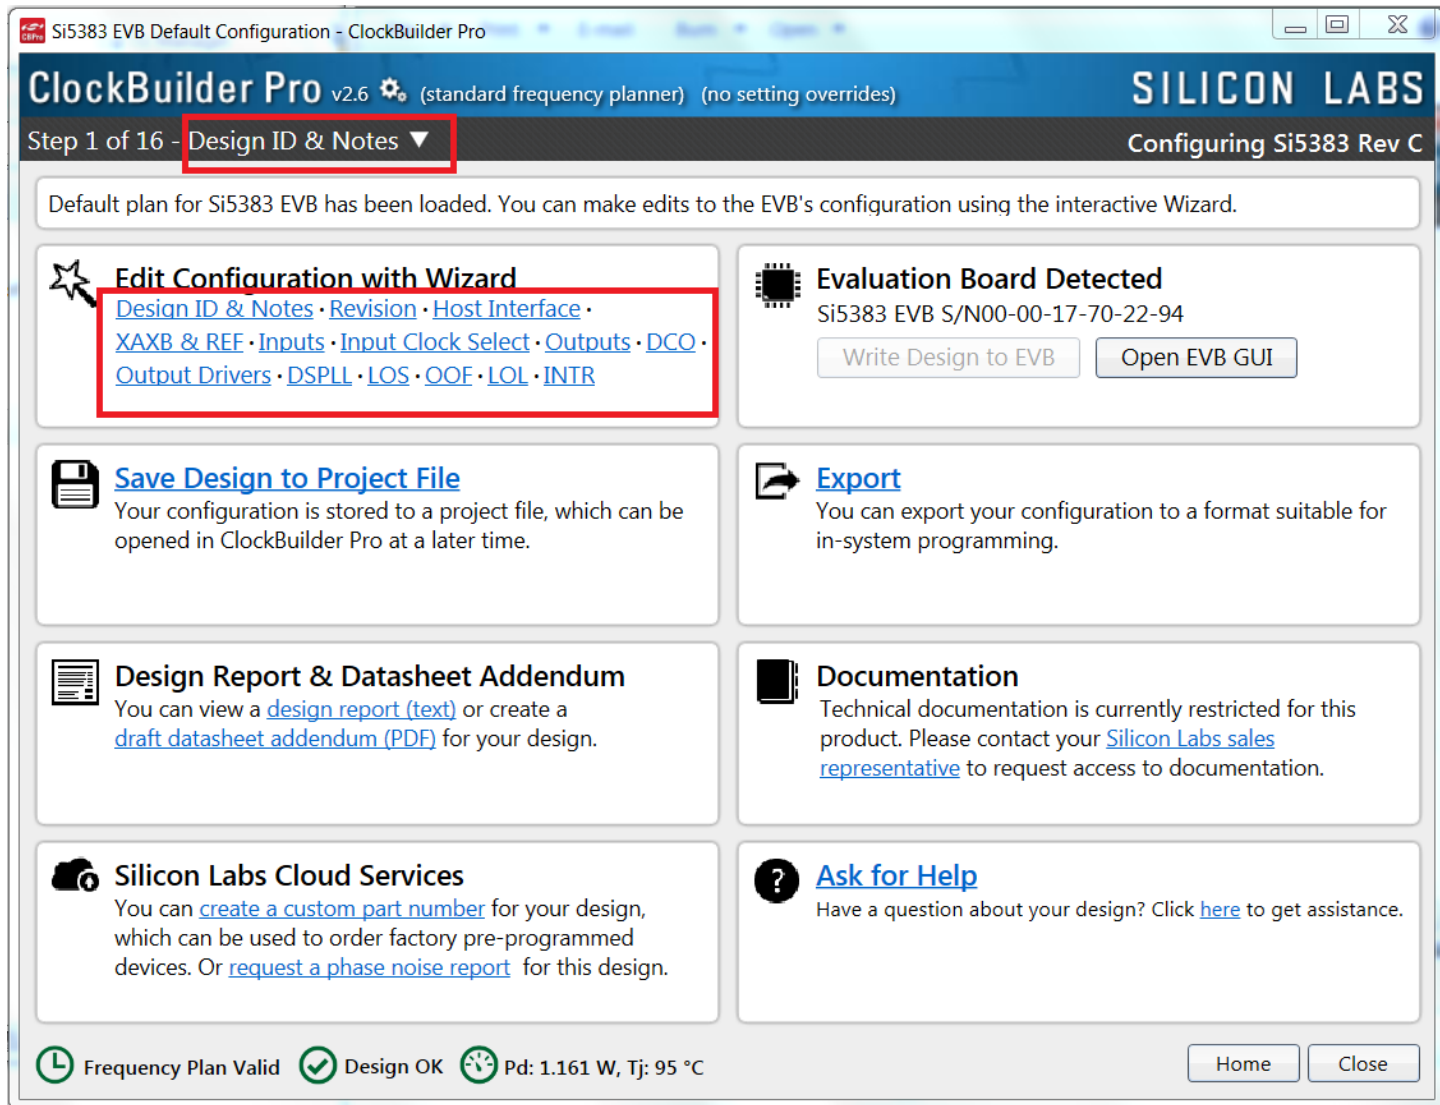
Si5383 EVB Default Configuration - ClockBuilder Pro

ClockBuilder Pro v2.6 (standard frequency planner) (no setting overrides)

SILICON LABS

Step 1 of 16 - Design ID & Notes ▼

Configuring Si5383 Rev C

Default plan for Si5383 EVB has been loaded. You can make edits to the EVB's configuration using the interactive Wizard.

Edit Configuration with Wizard
Design ID & Notes • Revision • Host Interface • XAXB & REF • Inputs • Input Clock Select • Outputs • DCO • Output Drivers • DSPLL • LOS • OOF • LOL • INTR

Evaluation Board Detected
Si5383 EVB S/N00-00-17-70-22-94
Write Design to EVB
Open EVB GUI

Save Design to Project File
Your configuration is stored to a project file, which can be opened in ClockBuilder Pro at a later time.

Export
You can export your configuration to a format suitable for in-system programming.

Design Report & Datasheet Addendum
You can view a design report (text) or create a draft datasheet addendum (PDF) for your design.

Documentation
Technical documentation is currently restricted for this product. Please contact your Silicon Labs sales representative to request access to documentation.

Silicon Labs Cloud Services
You can create a custom part number for your design, which can be used to order factory pre-programmed devices. Or request a phase noise report for this design.

Ask for Help
Have a question about your design? Click here to get assistance.

Frequency Plan Valid
Design OK
Pd: 1.161 W, Tj: 95 °C
Home
Close